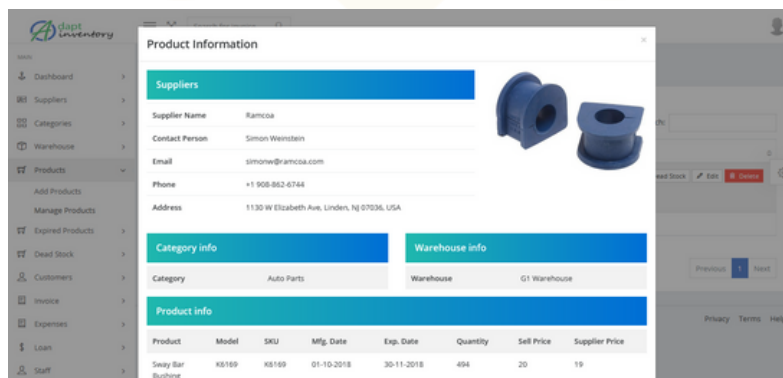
Adapt inventory

Search for anyone...

Main

Dashboard

Suppliers

Categories

Warehouse

Products

Add Products

Manage Products

Expired Products

Dead Stock

Customers

Invoice

Expenses

Loan

Staff

Product Information

×

Suppliers

| Supplier Name | Ramcoa |
|---|---|
| Contact Person | Simon Weinstein |
| Email | simonw@ramcoa.com |
| Phone | +1 908-862-6744 |
| Address | 1130 W Elizabeth Ave, Linden, NJ 07036, USA |

Category info

| Category | Auto Parts |
|---|---|

Warehouse info

| Warehouse | G1 Warehouse |
|---|---|

Product info

| Product | Model | SKU | Mfg. Date | Exp. Date | Quantity | Sell Price | Supplier Price |
|---|---|---|---|---|---|---|---|
| Sway Bar Bushing | K6169 | K6169 | 01-10-2018 | 30-11-2018 | 494 | 20 | 19 |

ch:

ead Stock

Edit

Delete

Previous

1

Next

Privacy

Terms

Hel